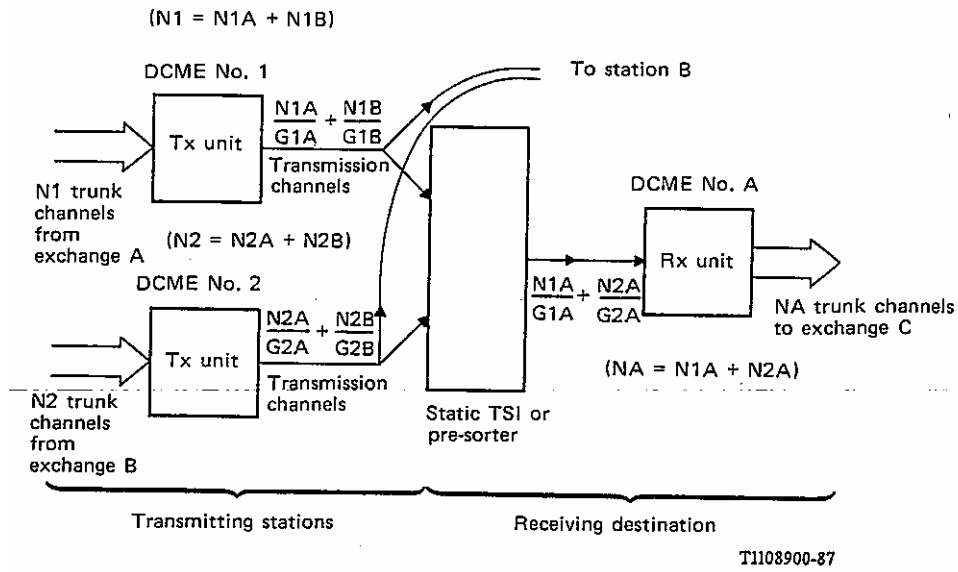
(N1 = N1A + N1B)

DCME No. 1

Tx unit

$\frac{N1A}{G1A} + \frac{N1B}{G1B}$

Transmission channels

To station B

N1 trunk channels from exchange A

(N2 = N2A + N2B)

DCME No. 2

Tx unit

$\frac{N2A}{G2A} + \frac{N2B}{G2B}$

Transmission channels

N2 trunk channels from exchange B

Static TSI or pre-sorter

$\frac{N1A}{G1A} + \frac{N2A}{G2A}$

DCME No. A

Rx unit

NA trunk channels to exchange C

(NA = N1A + N2A)

Transmitting stations

Receiving destination

T1108900-87